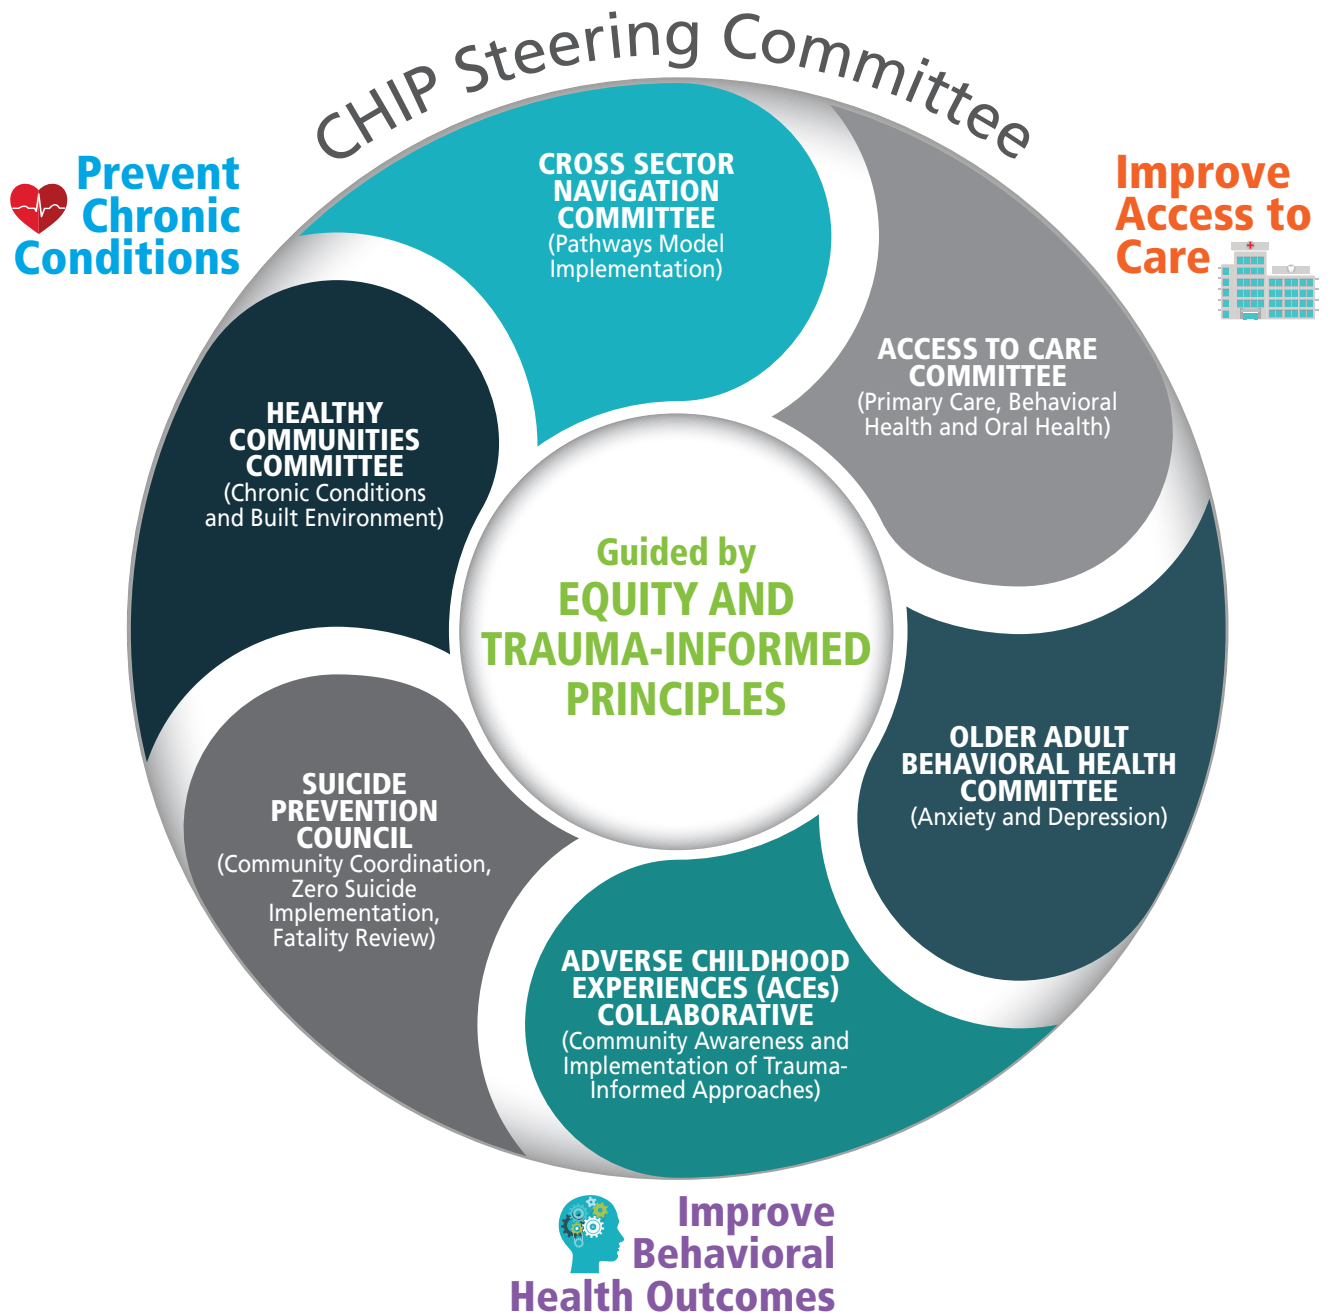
CHIP Steering Committee

Prevent Chronic Conditions

Improve Access to Care

CROSS SECTOR NAVIGATION COMMITTEE
(Pathways Model Implementation)

ACCESS TO CARE COMMITTEE
(Primary Care, Behavioral Health and Oral Health)

HEALTHY COMMUNITIES COMMITTEE
(Chronic Conditions and Built Environment)

Guided by
EQUITY AND TRAUMA-INFORMED PRINCIPLES

OLDER ADULT BEHAVIORAL HEALTH COMMITTEE
(Anxiety and Depression)

SUICIDE PREVENTION COUNCIL
(Community Coordination, Zero Suicide Implementation, Fatality Review)

ADVERSE CHILDHOOD EXPERIENCES (ACEs) COLLABORATIVE
(Community Awareness and Implementation of Trauma-Informed Approaches)

Improve Behavioral Health Outcomes